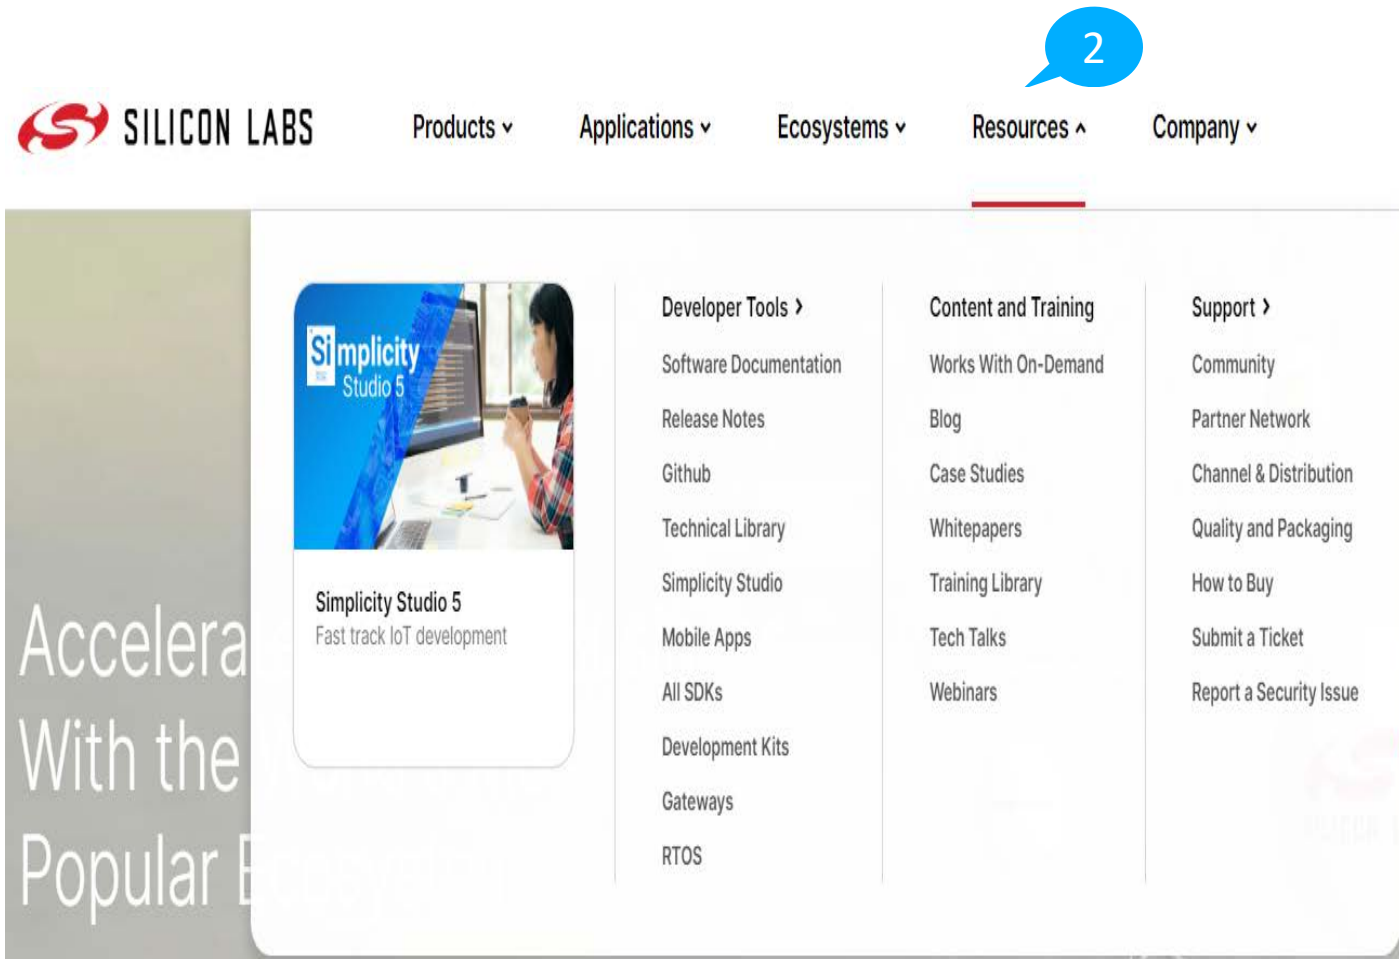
2

SILICON LABS

Products

Applications

Ecosystems

Resources

Company

Simplicity Studio 5

Simplicity Studio 5
Fast track IoT development

Developer Tools ›
Software Documentation
Release Notes
Github
Technical Library
Simplicity Studio
Mobile Apps
All SDKs
Development Kits
Gateways
RTOS

Content and Training
Works With On-Demand
Blog
Case Studies
Whitepapers
Training Library
Tech Talks
Webinars

Support ›
Community
Partner Network
Channel & Distribution
Quality and Packaging
How to Buy
Submit a Ticket
Report a Security Issue

Accelera
With the
Popular E